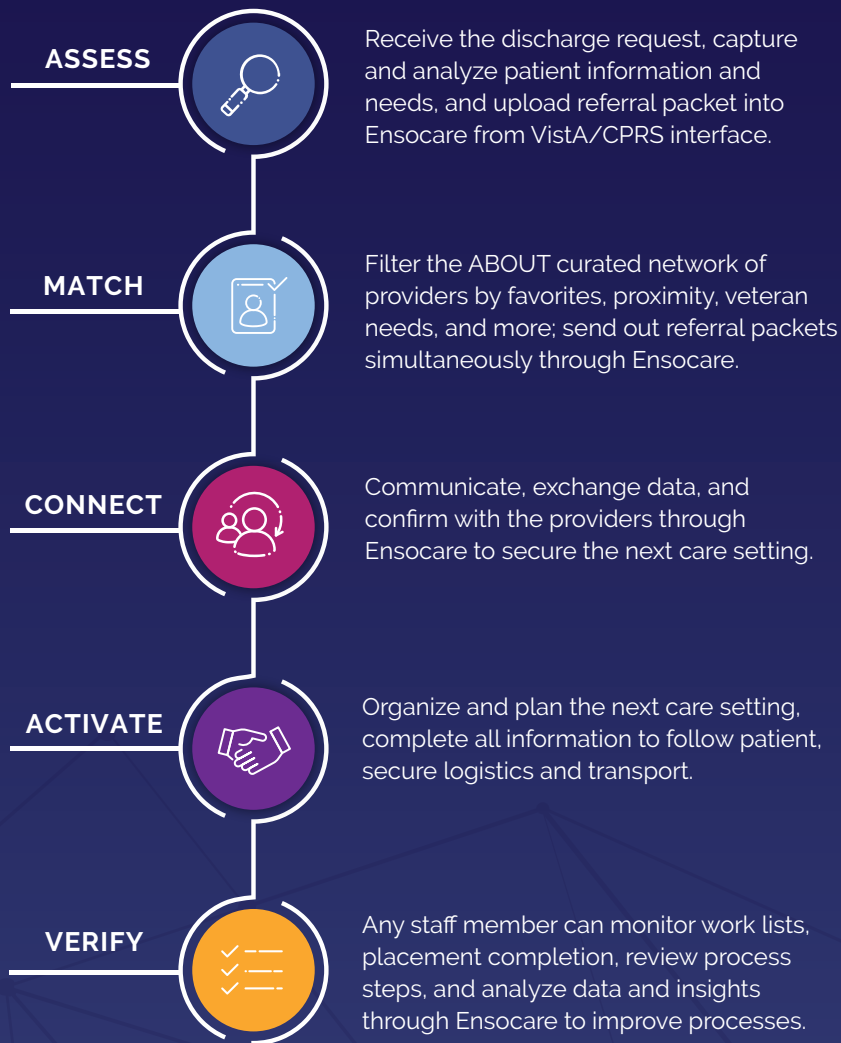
ASSESS

Receive the discharge request, capture and analyze patient information and needs, and upload referral packet into Ensocare from VistA/CPRS interface.

MATCH

Filter the ABOUT curated network of providers by favorites, proximity, veteran needs, and more; send out referral packets simultaneously through Ensocare.

CONNECT

Communicate, exchange data, and confirm with the providers through Ensocare to secure the next care setting.

ACTIVATE

Organize and plan the next care setting, complete all information to follow patient, secure logistics and transport.

VERIFY

Any staff member can monitor work lists, placement completion, review process steps, and analyze data and insights through Ensocare to improve processes.